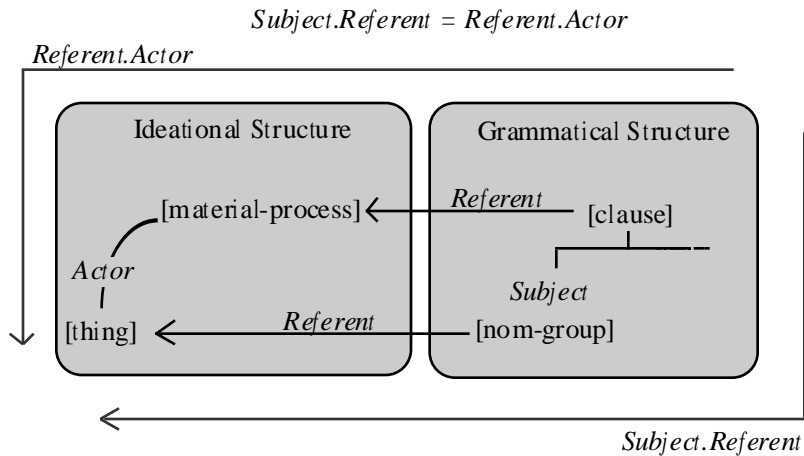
Subject.Referent = Referent.Actor

Referent.Actor

Ideational Structure

[material-process]

Actor

[thing]

Grammatical Structure

Referent

[clause]

Subject

Referent

[nom-group]

Subject.Referent